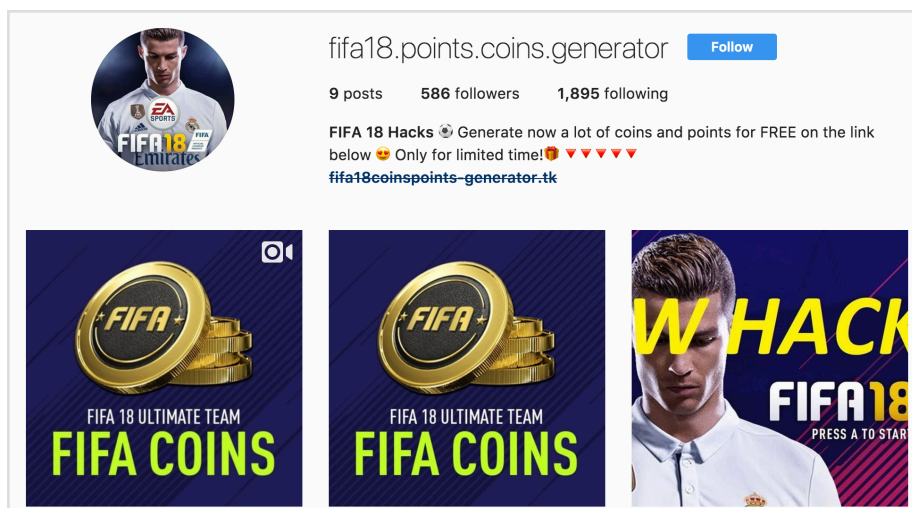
EA SPORTS
FIFA18
Emirates

fifa18.points.coins.generator Follow

9 posts 586 followers 1,895 following

FIFA 18 Hacks ⚽ Generate now a lot of coins and points for FREE on the link below 😍 Only for limited time!🎁 🔻🔻🔻🔻🔻
fifa18coinspoints-generator.tk

FIFA
FIFA 18 ULTIMATE TEAM
FIFA COINS

FIFA
FIFA 18 ULTIMATE TEAM
FIFA COINS

W HACK
FIFA18
PRESS A TO STAR